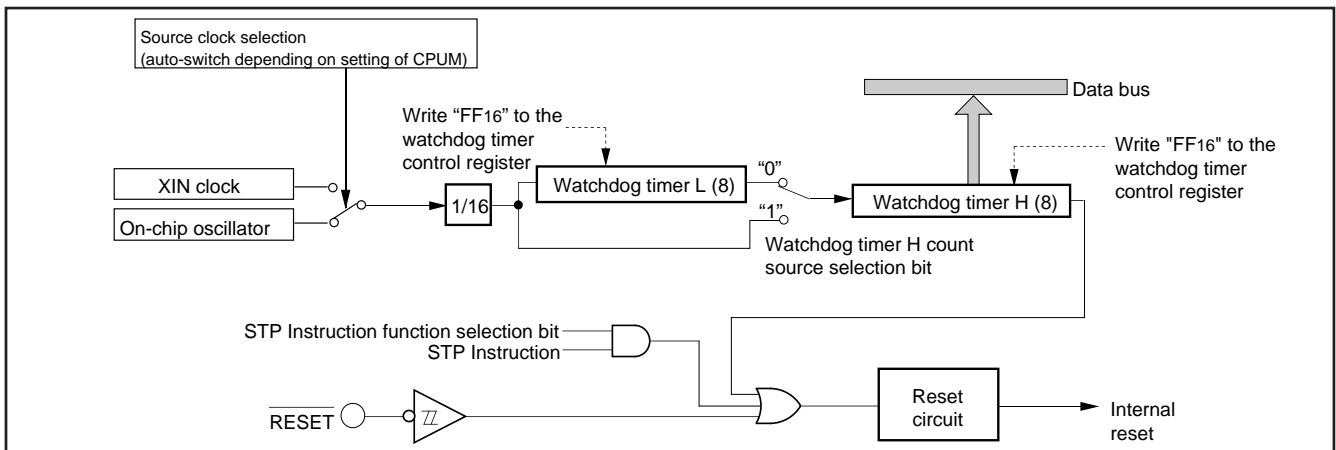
Source clock selection
(auto-switch depending on setting of CPUM)

Data bus

Write "FF16" to the watchdog timer control register

Write "FF16" to the watchdog timer control register

XIN clock

On-chip oscillator

1/16

Watchdog timer L (8)

"0"

"1"

Watchdog timer H (8)

Watchdog timer H count source selection bit

STP Instruction function selection bit

STP Instruction

$\overline{\text{RESET}}$

Reset circuit

Internal reset